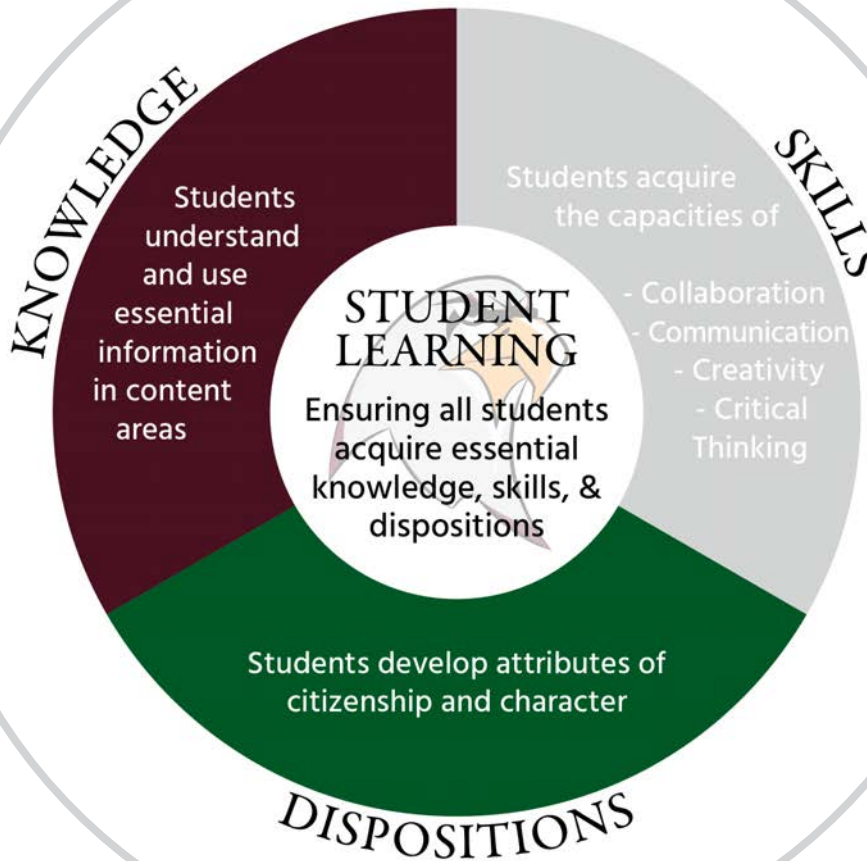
KNOWLEDGE

Students understand and use essential information in content areas

SKILLS

Students acquire the capacities of

- Collaboration
- Communication
- Creativity
- Critical Thinking

STUDENT LEARNING

Ensuring all students acquire essential knowledge, skills, & dispositions

Students develop attributes of citizenship and character

DISPOSITIONS